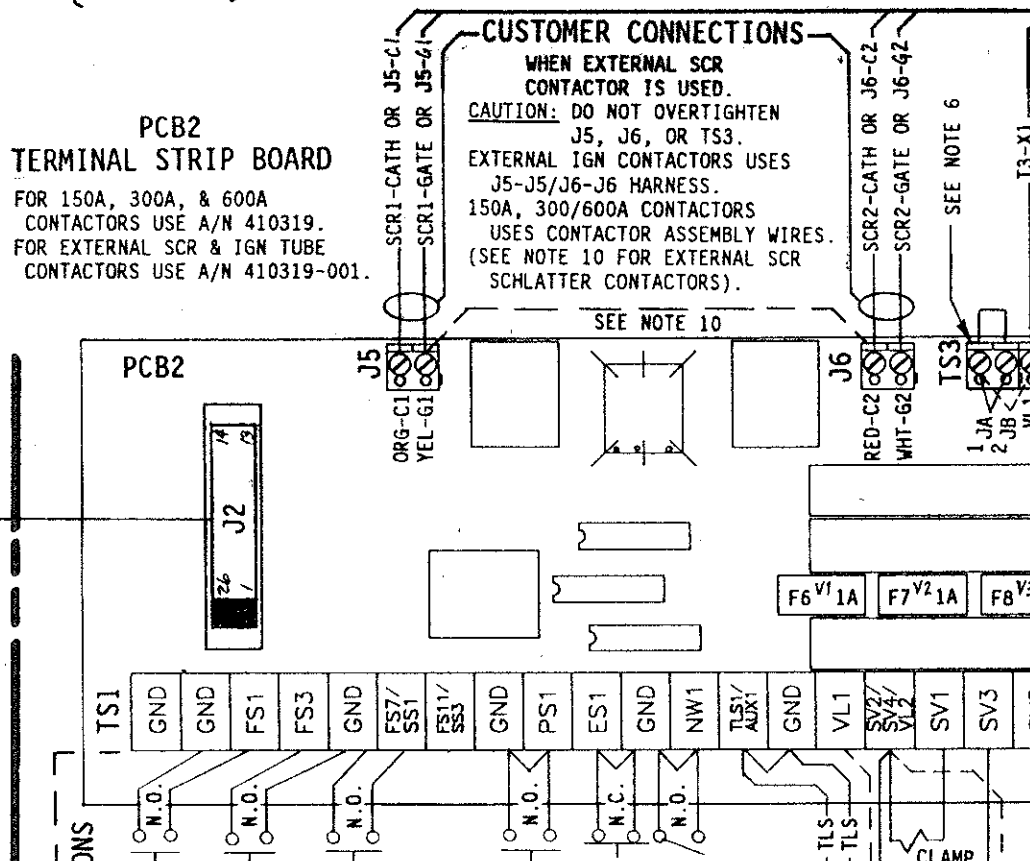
PCB2
TERMINAL STRIP BOARD

FOR 150A, 300A, & 600A CONTACTORS USE A/N 410319.
FOR EXTERNAL SCR & IGN TUBE CONTACTORS USE A/N 410319-001.

CUSTOMER CONNECTIONS
WHEN EXTERNAL SCR CONTACTOR IS USED.
CAUTION: DO NOT OVERTIGHTEN J5, J6, OR TS3.
EXTERNAL IGN CONTACTORS USES J5-J5/J6-J6 HARNESS.
150A, 300/600A CONTACTORS USES CONTACTOR ASSEMBLY WIRES.
(SEE NOTE 10 FOR EXTERNAL SCR SCHLATTER CONTACTORS).

SCR1-CATH OR J5-C1
SCR1-GATE OR J5-G1
SCR2-CATH OR J6-C2
SCR2-GATE OR J6-G2
SEE NOTE 6
T3-X1

SEE NOTE 10

PCB2
J5
ORG-C1
YEL-G1
J6
RED-C2
WHT-G2
TS3
1 JA
2 JB
J2
14
13
26
1

F6 V1 1A
F7 V2 1A
F8 V3

TS1
| GND | GND | FS1 | FS3 | GND | FS7/SS1 | FS11/SS3 | GND | PS1 | ES1 | GND | NW1 | TLS1/AUX1 | GND | VL1 | SV2/SV4/VL2 | SV1 | SV3 |

N.O.
N.O.
N.O.
N.O.
N.C.
N.O.
TLS
TLS
CLAMP
ONS